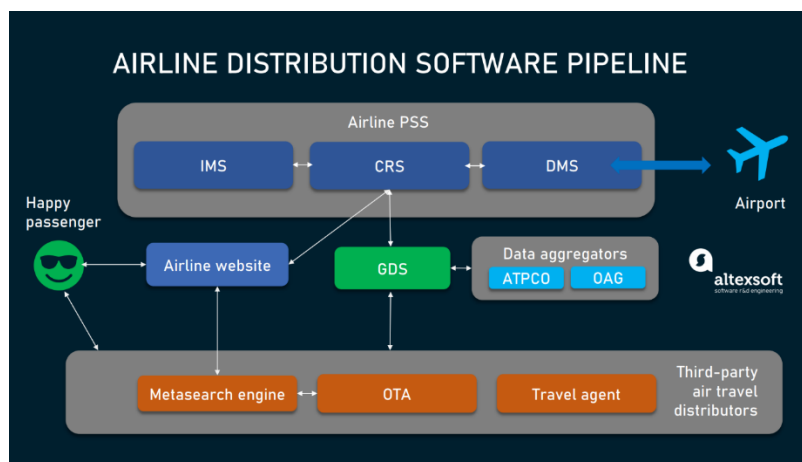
AIRLINE DISTRIBUTION SOFTWARE PIPELINE

Airline PSS

IMS

CRS

DMS

Airport

Happy passenger

Airline website

GDS

Data aggregators

ATPCO

OAG

altexsoft
software r&d engineering

Metasearch engine

OTA

Travel agent

Third-party air travel distributors